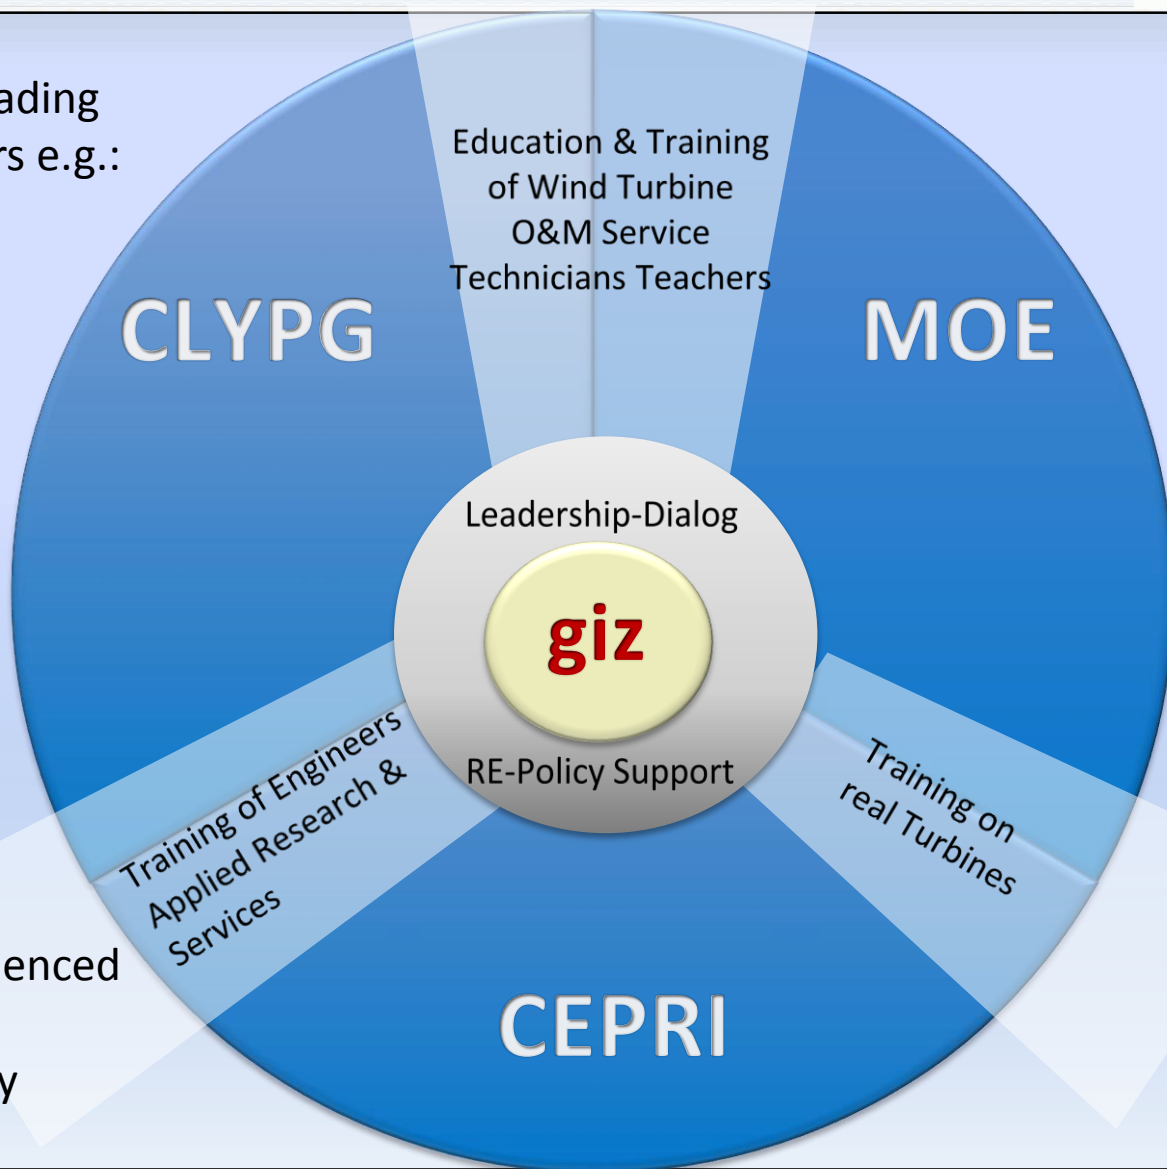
ading
rs e.g.:

Education & Training of Wind Turbine O&M Service Technicians Teachers

CLYPG

MOE

Leadership-Dialog

giz

RE-Policy Support

Training of Engineers Applied Research & Services

Training on real Turbines

enced

y

CEPRI